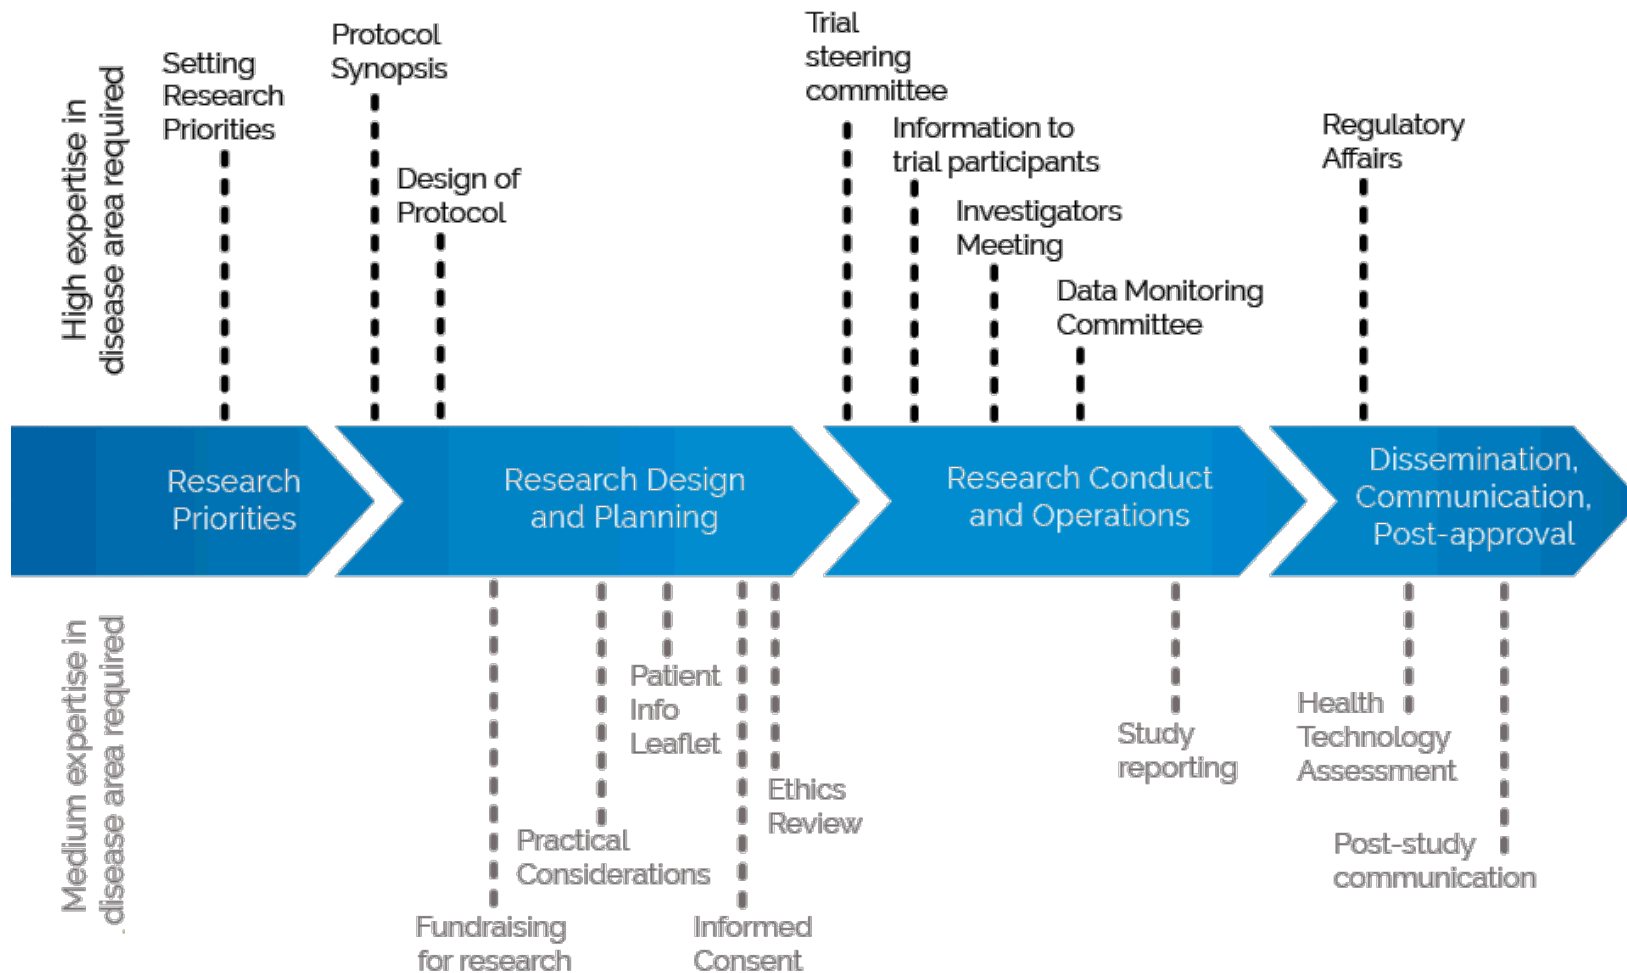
High expertise in disease area required

Setting Research Priorities

Protocol Synopsis

Design of Protocol

Trial steering committee

Information to trial participants

Investigators Meeting

Data Monitoring Committee

Regulatory Affairs

Research Priorities

Research Design and Planning

Research Conduct and Operations

Dissemination, Communication, Post-approval

Medium expertise in disease area required

Patient Info Leaflet

Ethics Review

Practical Considerations

Fundraising for research

Informed Consent

Study reporting

Health Technology Assessment

Post-study communication